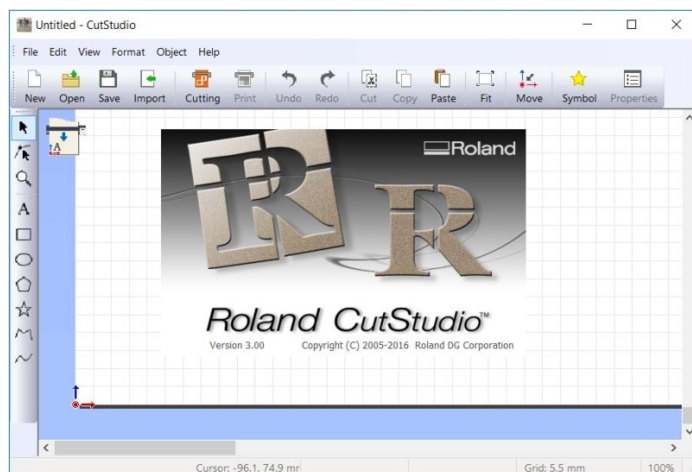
Untitled - CutStudio

File Edit View Format Object Help

New Open Save Import Cutting Print Undo Redo Cut Copy Paste Fit Move Symbol Properties

A

A

Roland

Roland CutStudio™

Version 3.00 Copyright (C) 2005-2016 Roland DG Corporation

Cursor: -96.1, 74.9 mr

Grid: 5.5 mm

100%